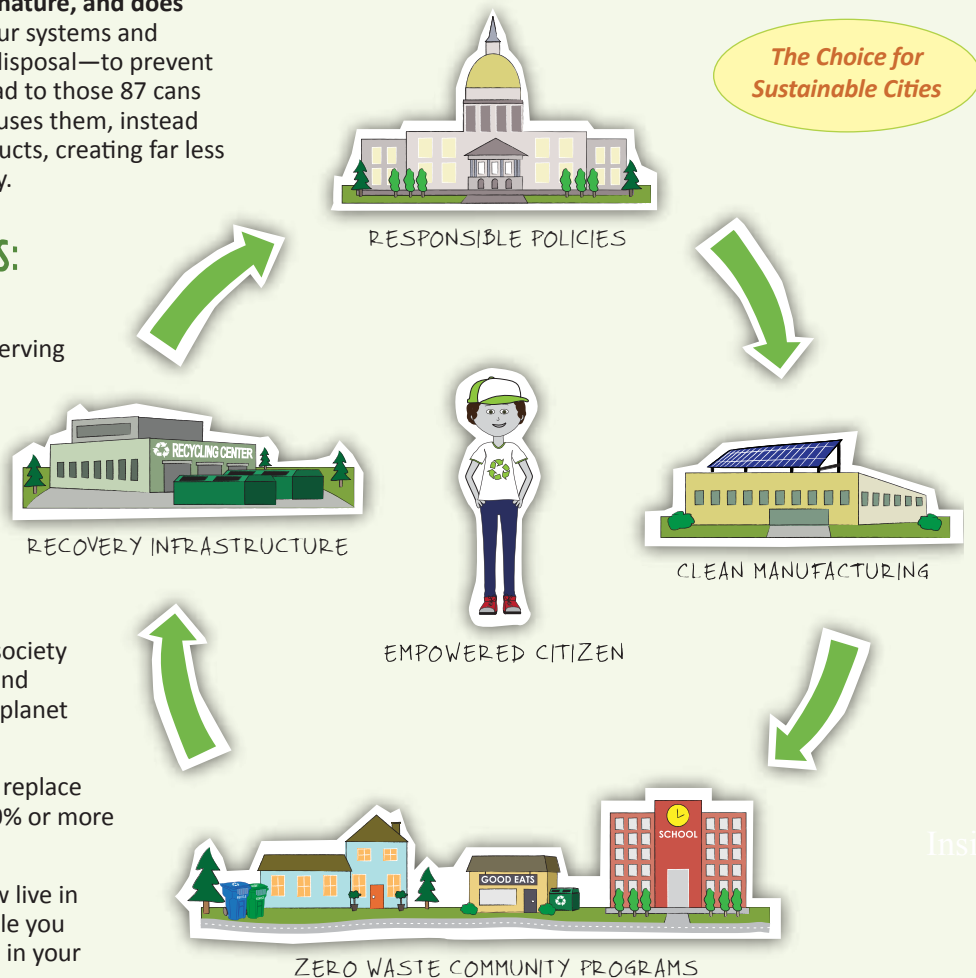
nature, and does
ur systems and
disposal—to prevent
ad to those 87 cans
uses them, instead
ucts, creating far less
y.

s:

erving

ociety
nd
planet

replace
% or more

v live in
le you
in your

The Choice for Sustainable Cities

RESPONSIBLE POLICIES

RECYCLING CENTER

RECOVERY INFRASTRUCTURE

EMPOWERED CITIZEN

CLEAN MANUFACTURING

GOOD EATS

SCHOOL

ZERO WASTE COMMUNITY PROGRAMS